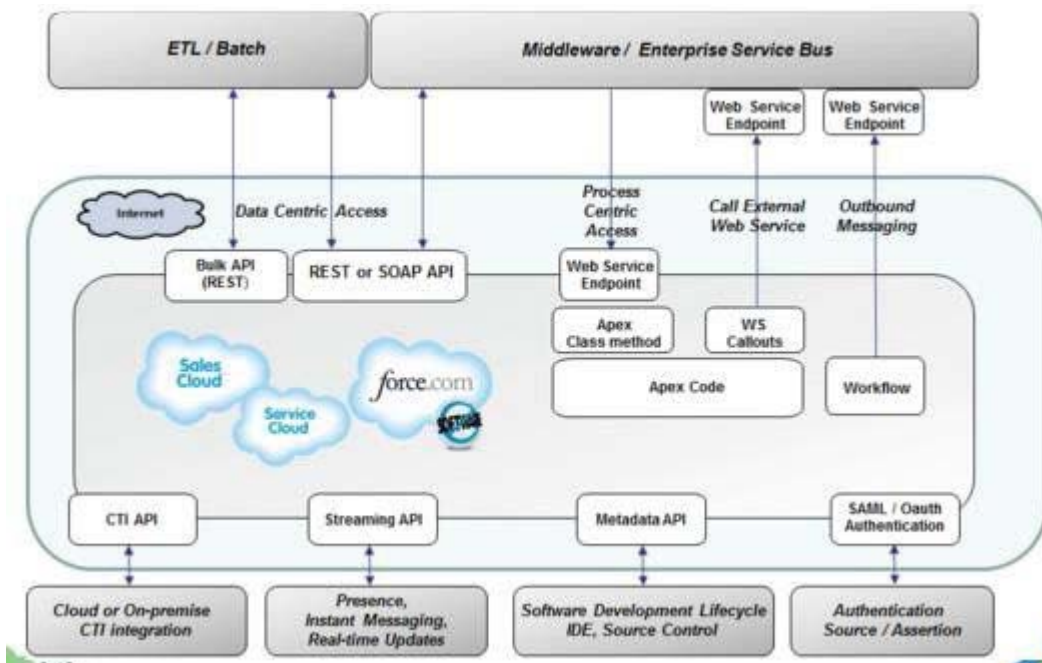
ETL / Batch

Middleware / Enterprise Service Bus

Web Service Endpoint

Web Service Endpoint

Internet

Data Centric Access

Process Centric Access

Call External Web Service

Outbound Messaging

Bulk API (REST)

REST or SOAP API

Web Service Endpoint

Apex Class method

WS Callouts

Sales Cloud

Service Cloud

force.com

Apex Code

Workflow

CTI API

Streaming API

Metadata API

SAML / Oauth Authentication

Cloud or On-premise CTI integration

Presence, Instant Messaging, Real-time Updates

Software Development Lifecycle IDE, Source Control

Authentication Source / Assertion